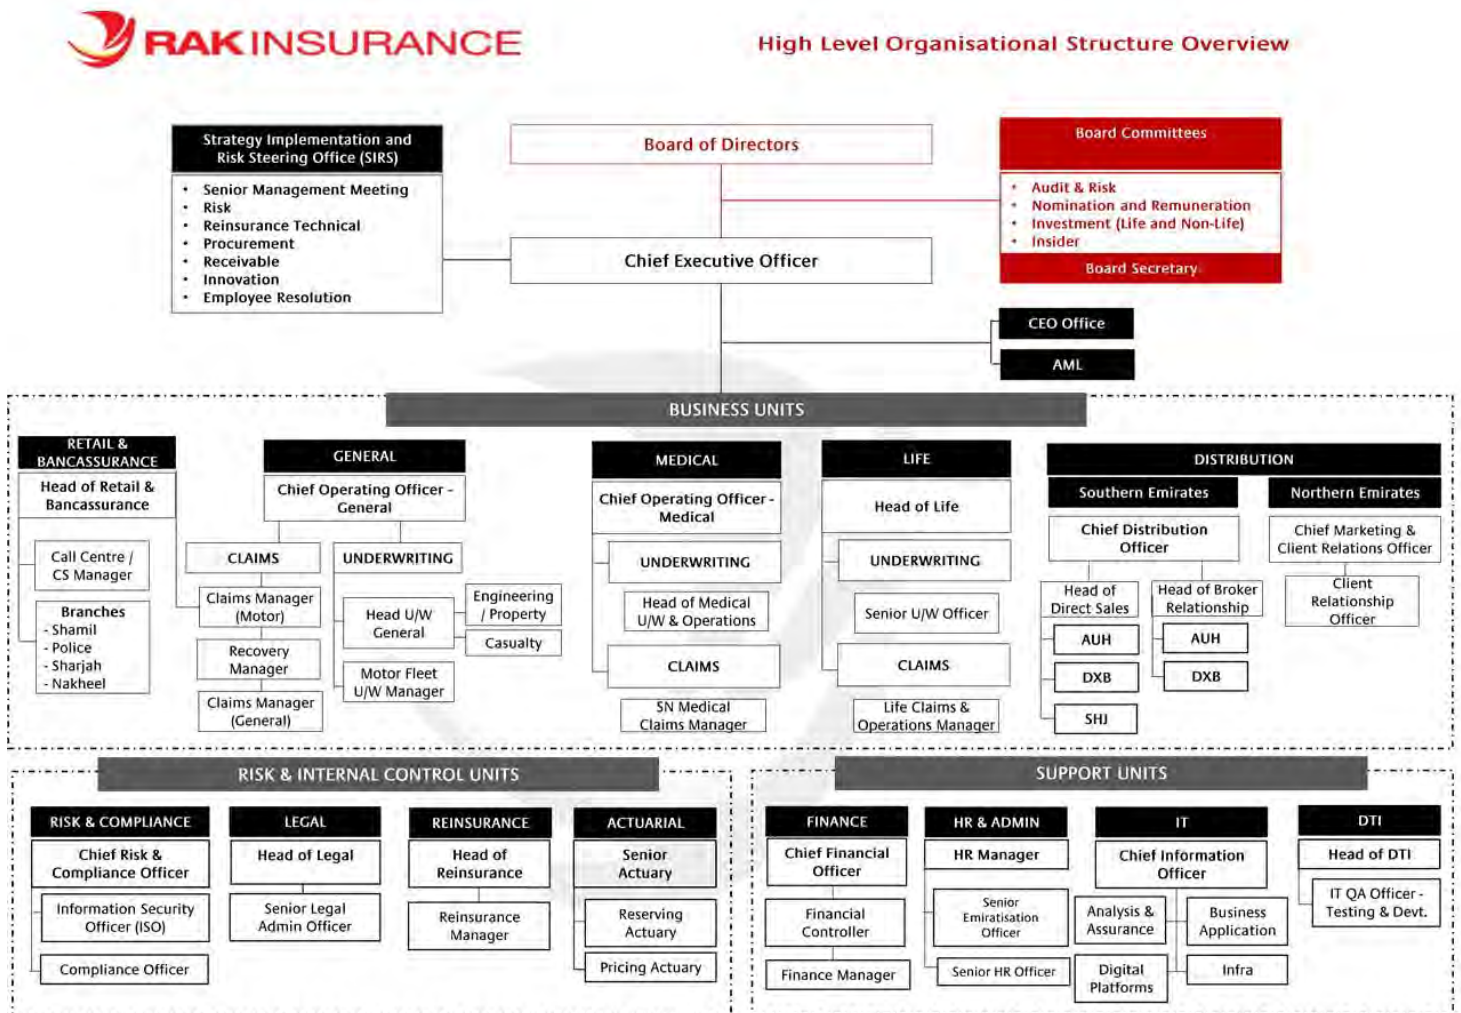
RAKINSURANCE

High Level Organisational Structure Overview

Strategy Implementation and Risk Steering Office (SIRS)

- Senior Management Meeting
- Risk
- Reinsurance Technical
- Procurement
- Receivable
- Innovation
- Employee Resolution

Board of Directors

Board Committees

- Audit & Risk
- Nomination and Remuneration
- Investment (Life and Non-Life)
- Insider

Board Secretary

Chief Executive Officer

CEO Office

AML

BUSINESS UNITS

RETAIL & BANCASSURANCE

Head of Retail & Bancassurance

Call Centre / CS Manager

Branches
- Shamil
- Police
- Sharjah
- Nakheel

GENERAL

Chief Operating Officer - General

CLAIMS

Claims Manager (Motor)

Recovery Manager

Claims Manager (General)

UNDERWRITING

Head U/W General

Engineering / Property

Casualty

Motor Fleet U/W Manager

MEDICAL

Chief Operating Officer - Medical

UNDERWRITING

Head of Medical U/W & Operations

CLAIMS

SN Medical Claims Manager

LIFE

Head of Life

UNDERWRITING

Senior U/W Officer

CLAIMS

Life Claims & Operations Manager

DISTRIBUTION

Southern Emirates

Chief Distribution Officer

Head of Direct Sales

AUH

DXB

SHJ

Head of Broker Relationship

AUH

DXB

Northern Emirates

Chief Marketing & Client Relations Officer

Client Relationship Officer

RISK & INTERNAL CONTROL UNITS

RISK & COMPLIANCE

Chief Risk & Compliance Officer

Information Security Officer (ISO)

Compliance Officer

LEGAL

Head of Legal

Senior Legal Admin Officer

REINSURANCE

Head of Reinsurance

Reinsurance Manager

ACTUARIAL

Senior Actuary

Reserving Actuary

Pricing Actuary

SUPPORT UNITS

FINANCE

Chief Financial Officer

Financial Controller

Finance Manager

HR & ADMIN

HR Manager

Senior Emiratisation Officer

Senior HR Officer

IT

Chief Information Officer

Analysis & Assurance

Digital Platforms

Business Application

Infra

DTI

Head of DTI

IT QA Officer - Testing & Devt.